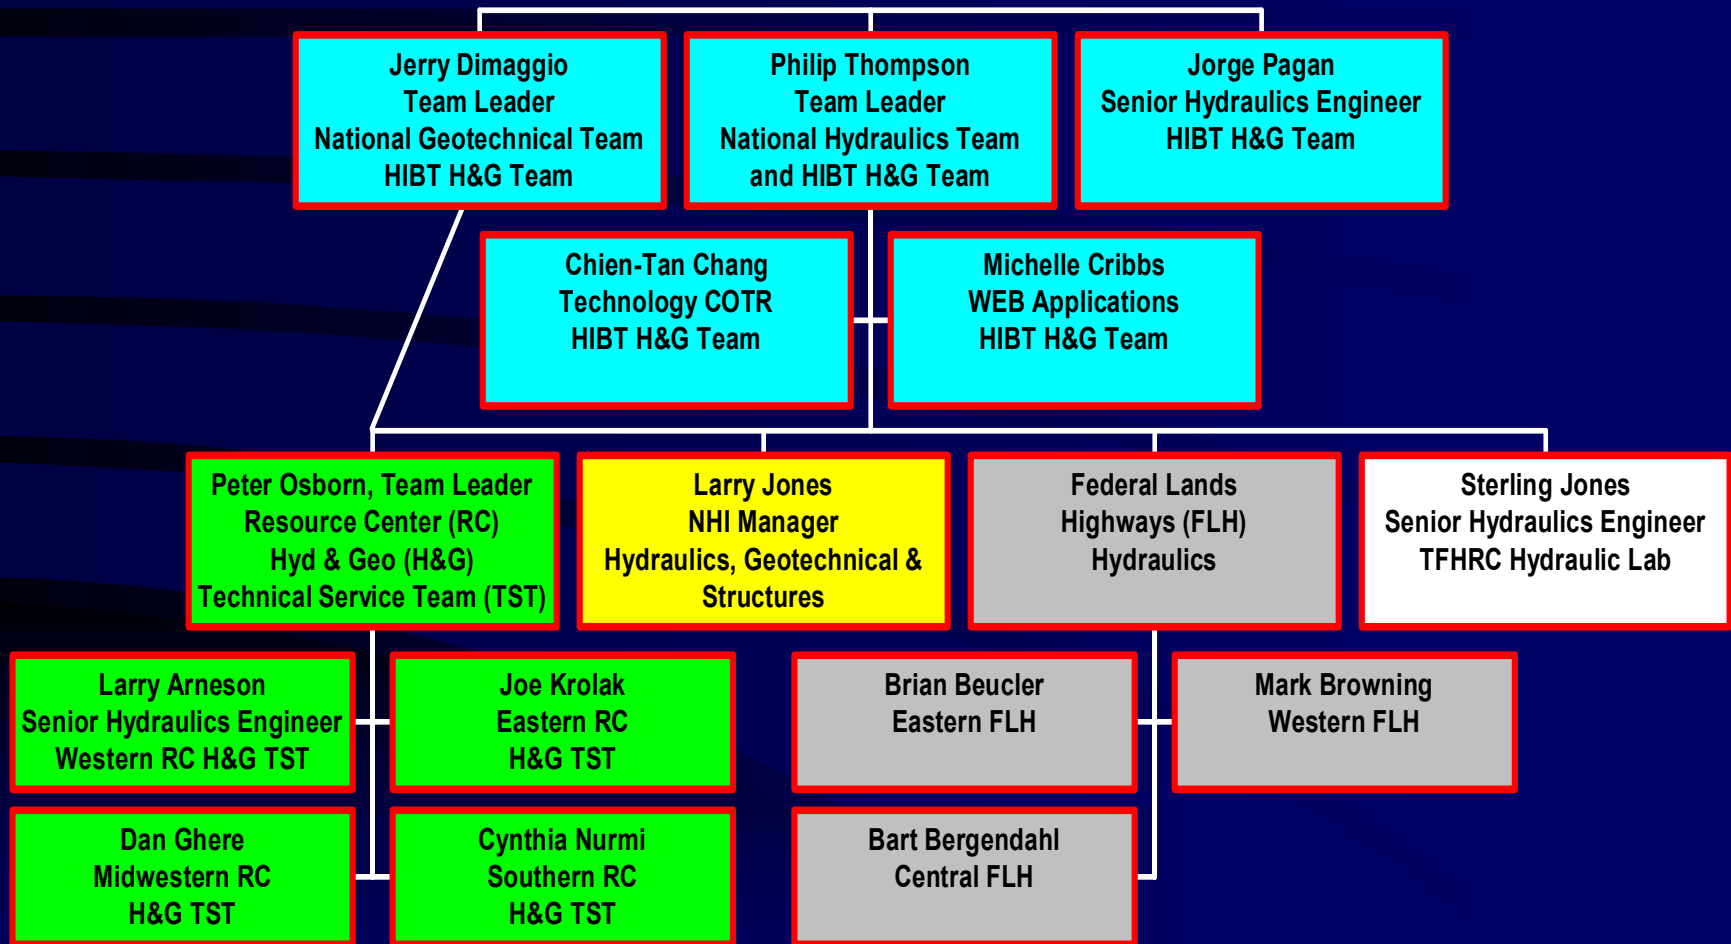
Jerry Dimaggio
Team Leader
National Geotechnical Team
HIBT H&G Team

Philip Thompson
Team Leader
National Hydraulics Team
and HIBT H&G Team

Jorge Pagan
Senior Hydraulics Engineer
HIBT H&G Team

Chien-Tan Chang
Technology COTR
HIBT H&G Team

Michelle Cribbs
WEB Applications
HIBT H&G Team

Peter Osborn, Team Leader
Resource Center (RC)
Hyd & Geo (H&G)
Technical Service Team (TST)

Larry Jones
NHI Manager
Hydraulics, Geotechnical &
Structures

Federal Lands
Highways (FLH)
Hydraulics

Sterling Jones
Senior Hydraulics Engineer
TFHRC Hydraulic Lab

Larry Arneson
Senior Hydraulics Engineer
Western RC H&G TST

Joe Krolak
Eastern RC
H&G TST

Brian Beucler
Eastern FLH

Mark Browning
Western FLH

Dan Ghere
Midwestern RC
H&G TST

Cynthia Nurmi
Southern RC
H&G TST

Bart Bergendahl
Central FLH